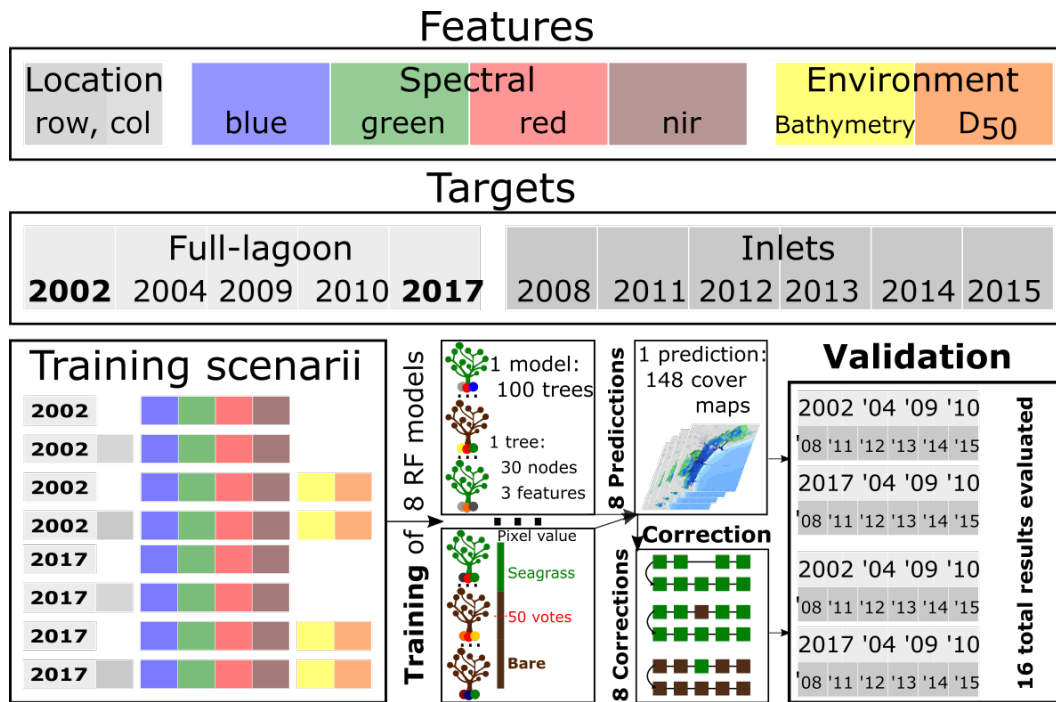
Features

Location
row, col

Spectral
blue green red nir

Environment
Bathymetry $D_{50}$

Targets

Full-lagoon
**2002** 2004 2009 2010 **2017**

Inlets
2008 2011 2012 2013 2014 2015

Training scenarii

2002
2002
2002
2002
2017
2017
2017
2017

Training of 8 RF models

1 model: 100 trees

1 tree: 30 nodes 3 features

Pixel value
Seagrass
50 votes
Bare

8 Predicctions

1 prediction: 148 cover maps

8 Corrections

Correction

Validation

2002 '04 '09 '10
'08 '11 '12 '13 '14 '15
2017 '04 '09 '10
'08 '11 '12 '13 '14 '15
2002 '04 '09 '10
'08 '11 '12 '13 '14 '15
2017 '04 '09 '10
'08 '11 '12 '13 '14 '15

16 total results evaluated